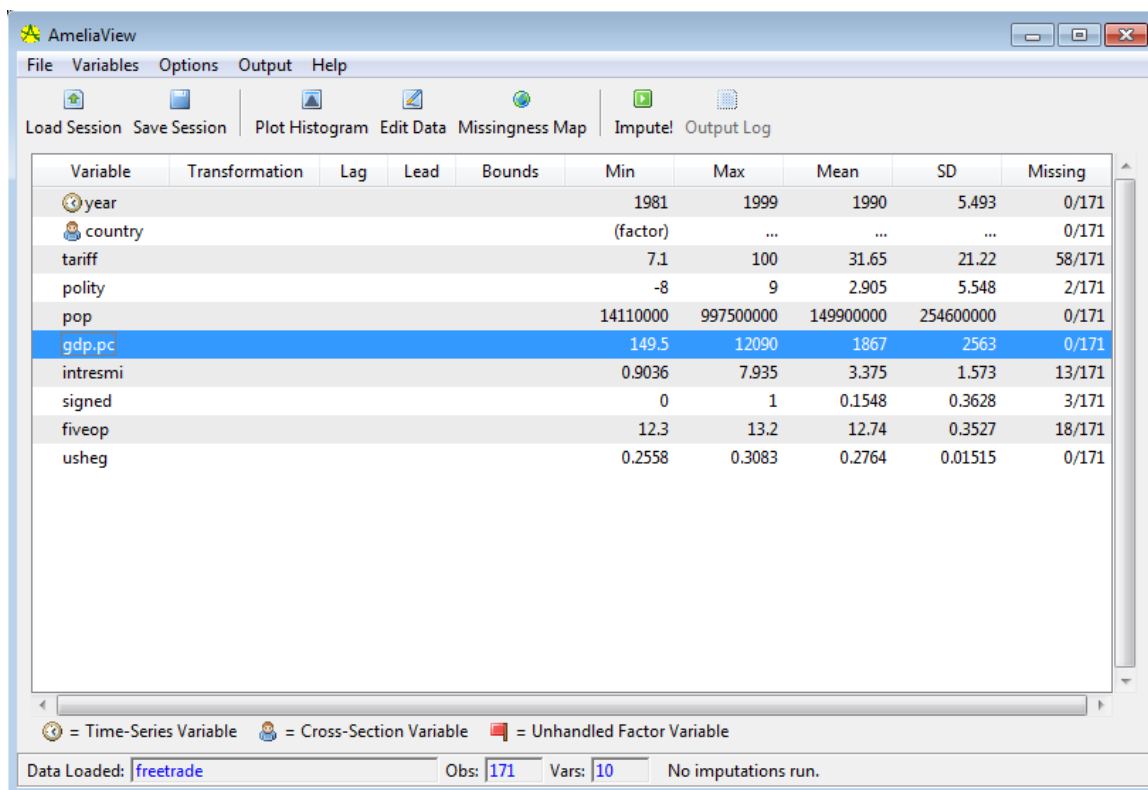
AmeliaView

File Variables Options Output Help

Load Session Save Session Plot Histogram Edit Data Missingness Map Impute! Output Log

| Variable | Transformation | Lag | Lead | Bounds | Min | Max | Mean | SD | Missing |
|---|---|---|---|---|---|---|---|---|---|
| year | | | | | 1981 | 1999 | 1990 | 5.493 | 0/171 |
| country | | | | | (factor) | ... | ... | ... | 0/171 |
| tariff | | | | | 7.1 | 100 | 31.65 | 21.22 | 58/171 |
| polity | | | | | -8 | 9 | 2.905 | 5.548 | 2/171 |
| pop | | | | | 14110000 | 997500000 | 149900000 | 254600000 | 0/171 |
| gdp.pc | | | | | 149.5 | 12090 | 1867 | 2563 | 0/171 |
| intresmi | | | | | 0.9036 | 7.935 | 3.375 | 1.573 | 13/171 |
| signed | | | | | 0 | 1 | 0.1548 | 0.3628 | 3/171 |
| fiveop | | | | | 12.3 | 13.2 | 12.74 | 0.3527 | 18/171 |
| usheg | | | | | 0.2558 | 0.3083 | 0.2764 | 0.01515 | 0/171 |

= Time-Series Variable = Cross-Section Variable = Unhandled Factor Variable

Data Loaded: freetrade Obs: 171 Vars: 10 No imputations run.